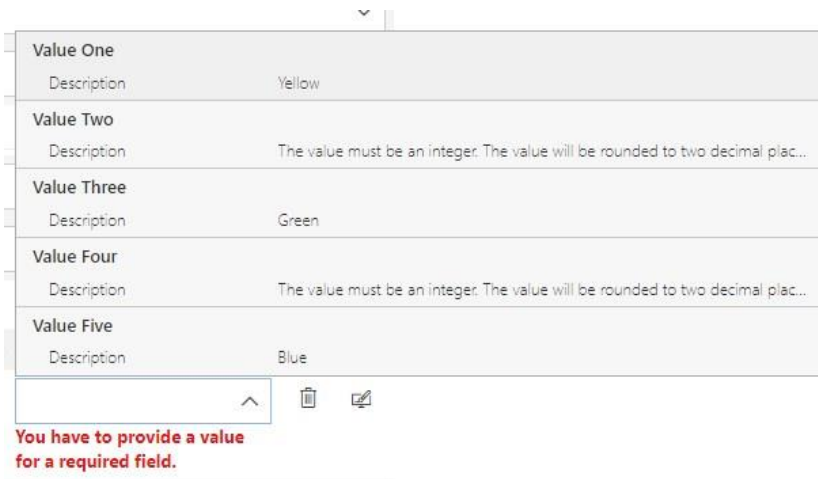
Value One

Description Yellow

Value Two

Description The value must be an integer. The value will be rounded to two decimal plac...

Value Three

Description Green

Value Four

Description The value must be an integer. The value will be rounded to two decimal plac...

Value Five

Description Blue

You have to provide a value for a required field.